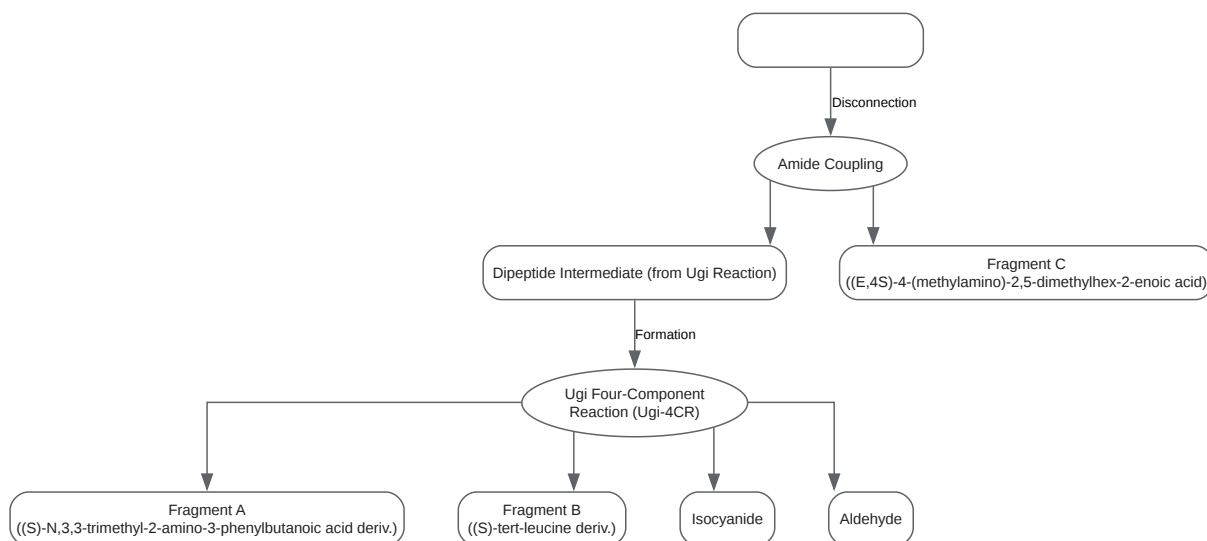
Disconnection

Amide Coupling

Dipeptide Intermediate (from Ugi Reaction)

Fragment C
((E,4S)-4-(methylamino)-2,5-dimethylhex-2-enoic acid)

Formation

Ugi Four-Component Reaction (Ugi-4CR)

Fragment A
((S)-N,3,3-trimethyl-2-amino-3-phenylbutanoic acid deriv.)

Fragment B
((S)-tert-leucine deriv.)

Isocyanide

Aldehyde